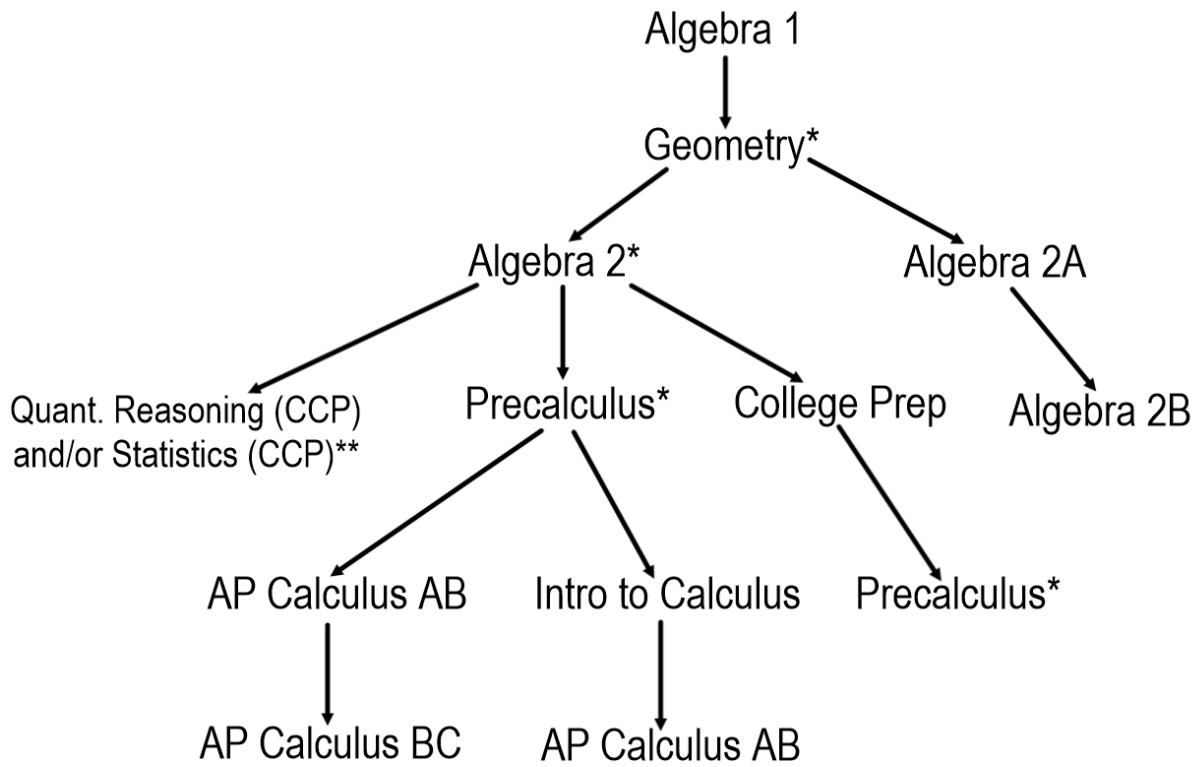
Algebra 1

Geometry*

Algebra 2*

Algebra 2A

Quant. Reasoning (CCP) and/or Statistics (CCP)**

Precalculus*

College Prep

Algebra 2B

AP Calculus AB

Intro to Calculus

Precalculus*

AP Calculus BC

AP Calculus AB